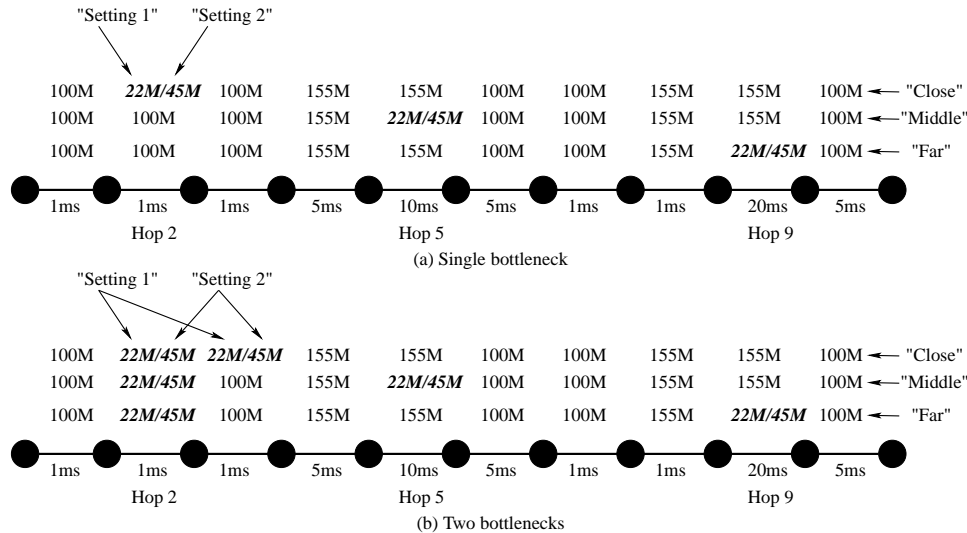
"Setting 1" "Setting 2"

| | | | | | | | | | |
|---|---|---|---|---|---|---|---|---|---|
| 100M | ***22M/45M*** | 100M | 155M | 155M | 100M | 100M | 155M | 155M | 100M ← "Close" |
| 100M | 100M | 100M | 155M | ***22M/45M*** | 100M | 100M | 155M | 155M | 100M ← "Middle" |
| 100M | 100M | 100M | 155M | 155M | 100M | 100M | 155M | ***22M/45M*** | 100M ← "Far" |
| 1ms | 1ms | 1ms | 5ms | 10ms | 5ms | 1ms | 1ms | 20ms | 5ms |

Hop 2 Hop 5 Hop 9

(a) Single bottleneck

"Setting 1" "Setting 2"

| | | | | | | | | | |
|---|---|---|---|---|---|---|---|---|---|
| 100M | ***22M/45M*** | ***22M/45M*** | 155M | 155M | 100M | 100M | 155M | 155M | 100M ← "Close" |
| 100M | ***22M/45M*** | 100M | 155M | ***22M/45M*** | 100M | 100M | 155M | 155M | 100M ← "Middle" |
| 100M | ***22M/45M*** | 100M | 155M | 155M | 100M | 100M | 155M | ***22M/45M*** | 100M ← "Far" |
| 1ms | 1ms | 1ms | 5ms | 10ms | 5ms | 1ms | 1ms | 20ms | 5ms |

Hop 2 Hop 5 Hop 9

(b) Two bottlenecks